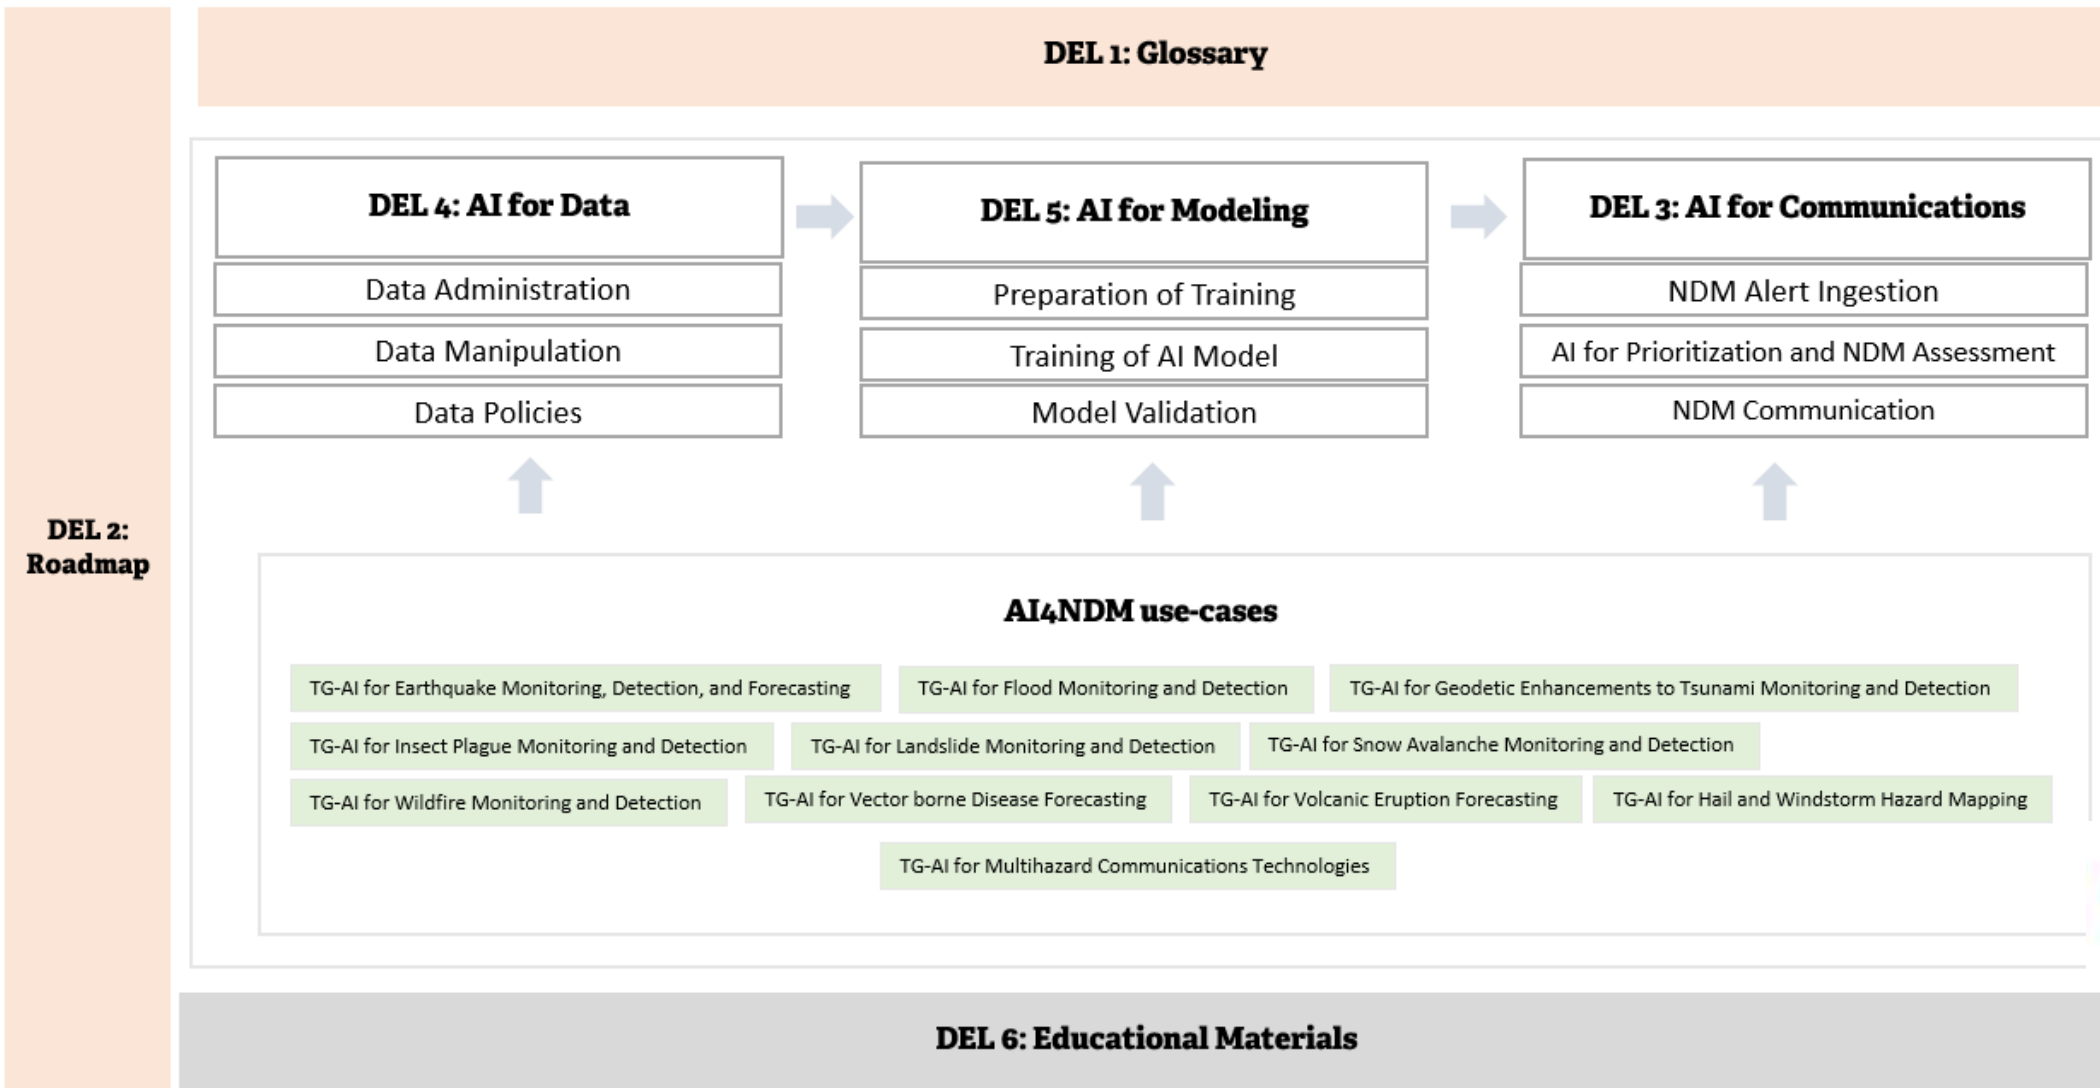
DEL 1: Glossary

DEL 2: Roadmap

DEL 4: AI for Data

Data Administration

Data Manipulation

Data Policies

DEL 5: AI for Modeling

Preparation of Training

Training of AI Model

Model Validation

DEL 3: AI for Communications

NDM Alert Ingestion

AI for Prioritization and NDM Assessment

NDM Communication

AI4NDM use-cases

TG-AI for Earthquake Monitoring, Detection, and Forecasting

TG-AI for Flood Monitoring and Detection

TG-AI for Geodetic Enhancements to Tsunami Monitoring and Detection

TG-AI for Insect Plague Monitoring and Detection

TG-AI for Landslide Monitoring and Detection

TG-AI for Snow Avalanche Monitoring and Detection

TG-AI for Wildfire Monitoring and Detection

TG-AI for Vector borne Disease Forecasting

TG-AI for Volcanic Eruption Forecasting

TG-AI for Hail and Windstorm Hazard Mapping

TG-AI for Multihazard Communications Technologies

DEL 6: Educational Materials